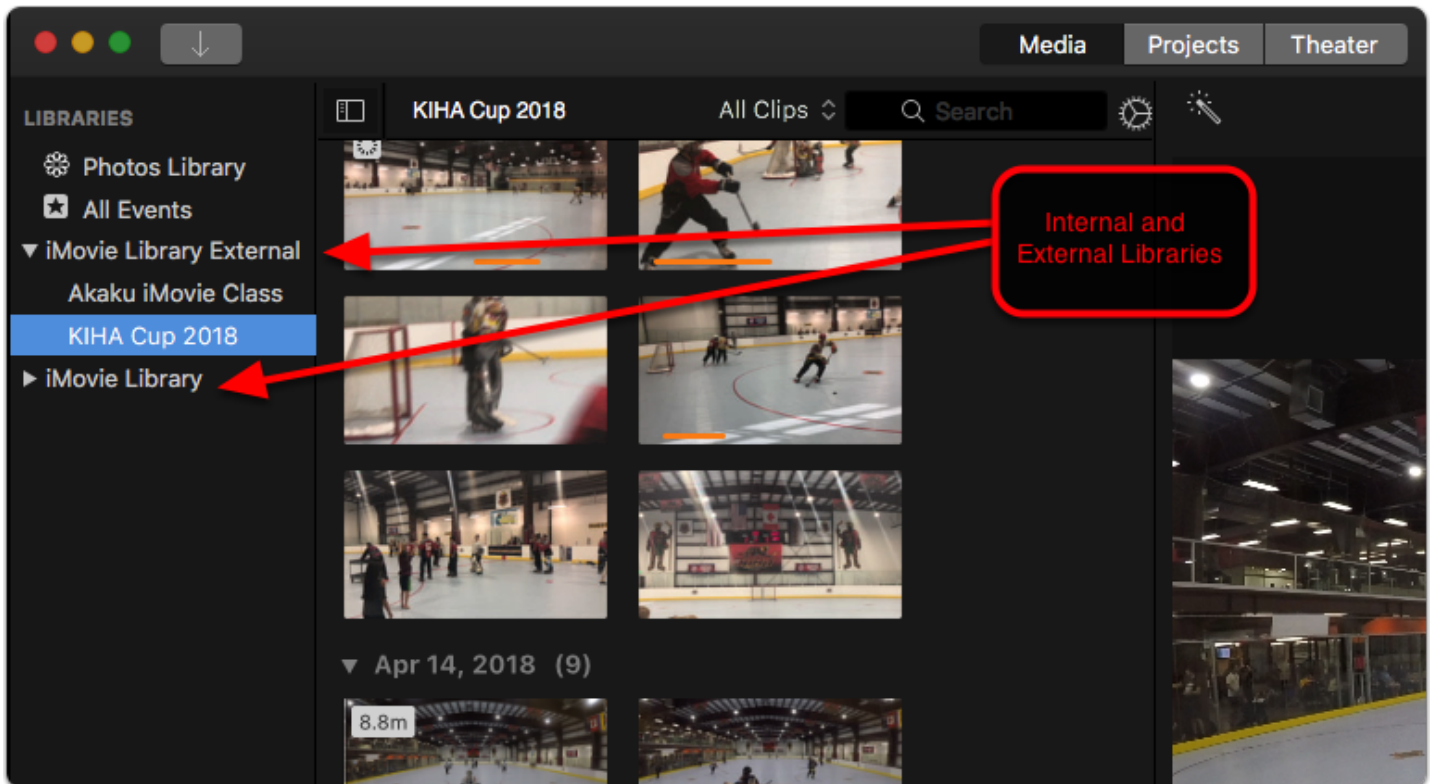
Media Projects Theater

LIBRARIES

Photos Library

All Events

iMovie Library External

Akaku iMovie Class

KIHA Cup 2018

iMovie Library

KIHA Cup 2018

All Clips

Search

Internal and External Libraries

Apr 14, 2018 (9)

8.8m